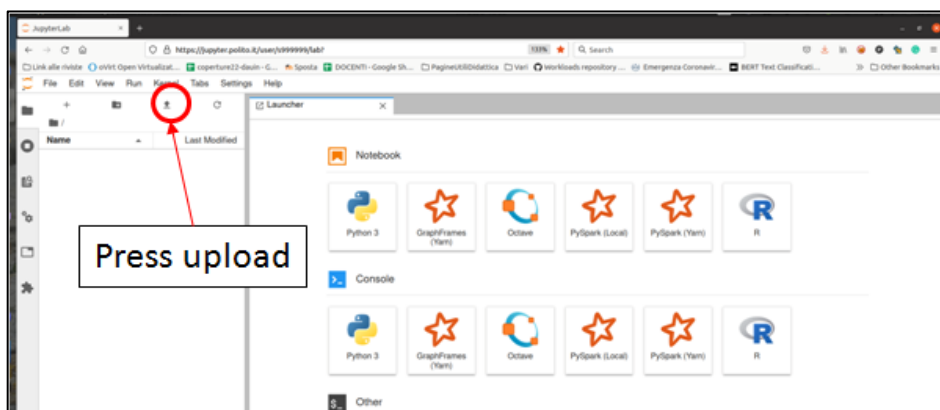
JupyterLab × +

https://jupyter.polito.it/user/s999999/lab? 133% Search

Link alle riviste oVirt Open Virtualizat... coperture22-dauin - G... Sposta DOCENTI - Google Sh... PagineUtiliDidattica Vari Workloads repository ... Emergenza Coronavir... BERT Text Classificati... Other Bookmarks

File Edit View Run Kernel Tabs Settings Help

/

Name Last Modified

Launcher ×

Notebook

Python 3
GraphFrames (Yarn)
Octave
PySpark (Local)
PySpark (Yarn)
R

Console

Python 3
GraphFrames (Yarn)
Octave
PySpark (Local)
PySpark (Yarn)
R

Other

Press upload